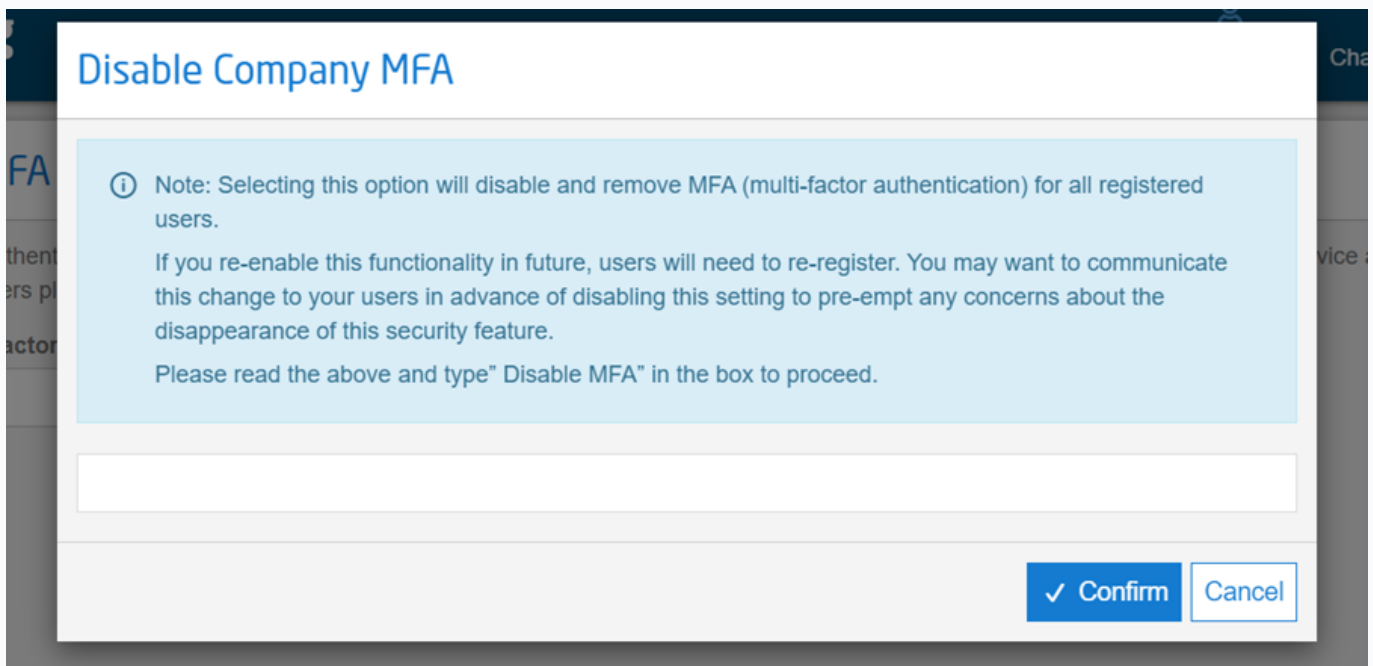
Cha

FA

thent

ers pl

actor

vice a

Disable Company MFA

ⓘ Note: Selecting this option will disable and remove MFA (multi-factor authentication) for all registered users.

If you re-enable this functionality in future, users will need to re-register. You may want to communicate this change to your users in advance of disabling this setting to pre-empt any concerns about the disappearance of this security feature.

Please read the above and type" Disable MFA" in the box to proceed.

✓ Confirm Cancel